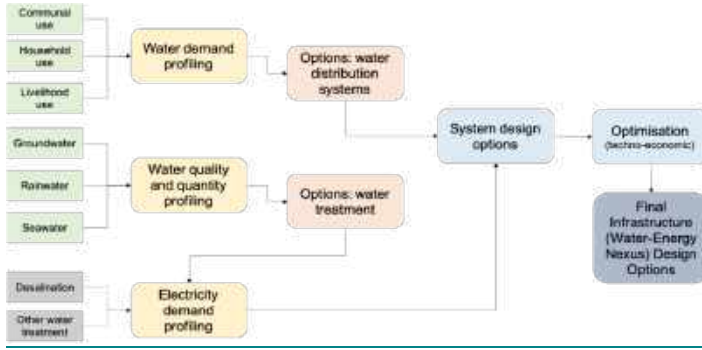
Communal use

Household use

Livelihood use

Water demand profiling

Options: water distribution systems

Groundwater

Rainwater

Seawater

Water quality and quantity profiling

Options: water treatment

System design options

Optimisation (techno-economic)

Final Infrastructure (Water-Energy Nexus) Design Options

Desalination

Other water treatment

Electricity demand profiling